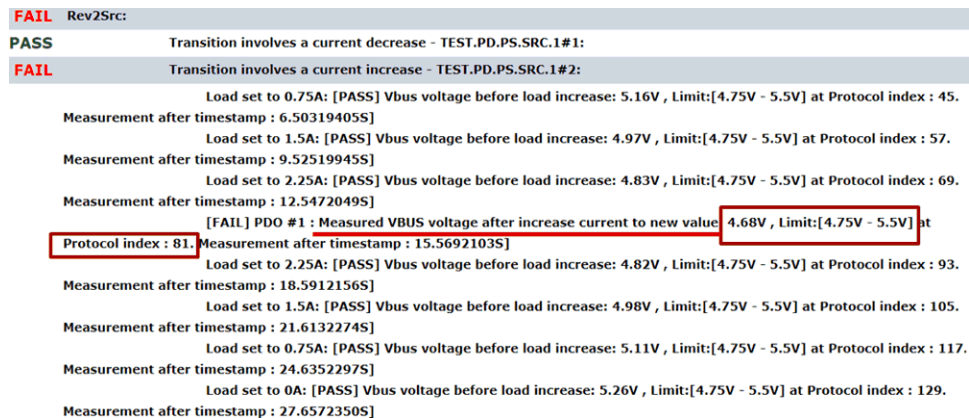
FAIL Rev2Src:

PASS Transition involves a current decrease - TEST.PD.PS.SRC.1#1:

FAIL Transition involves a current increase - TEST.PD.PS.SRC.1#2:

Load set to 0.75A: [PASS] Vbus voltage before load increase: 5.16V , Limit:[4.75V - 5.5V] at Protocol index : 45. Measurement after timestamp : 6.50319405S]

Load set to 1.5A: [PASS] Vbus voltage before load increase: 4.97V , Limit:[4.75V - 5.5V] at Protocol index : 57. Measurement after timestamp : 9.52519945S]

Load set to 2.25A: [PASS] Vbus voltage before load increase: 4.83V , Limit:[4.75V - 5.5V] at Protocol index : 69. Measurement after timestamp : 12.5472049S]

[FAIL] PDO #1 : Measured VBUS voltage after increase current to new value 4.68V , Limit:[4.75V - 5.5V] at Protocol index : 81. Measurement after timestamp : 15.5692103S]

Load set to 2.25A: [PASS] Vbus voltage before load increase: 4.82V , Limit:[4.75V - 5.5V] at Protocol index : 93. Measurement after timestamp : 18.5912156S]

Load set to 1.5A: [PASS] Vbus voltage before load increase: 4.98V , Limit:[4.75V - 5.5V] at Protocol index : 105. Measurement after timestamp : 21.6132274S]

Load set to 0.75A: [PASS] Vbus voltage before load increase: 5.11V , Limit:[4.75V - 5.5V] at Protocol index : 117. Measurement after timestamp : 24.6352297S]

Load set to 0A: [PASS] Vbus voltage before load increase: 5.26V , Limit:[4.75V - 5.5V] at Protocol index : 129. Measurement after timestamp : 27.6572350S]